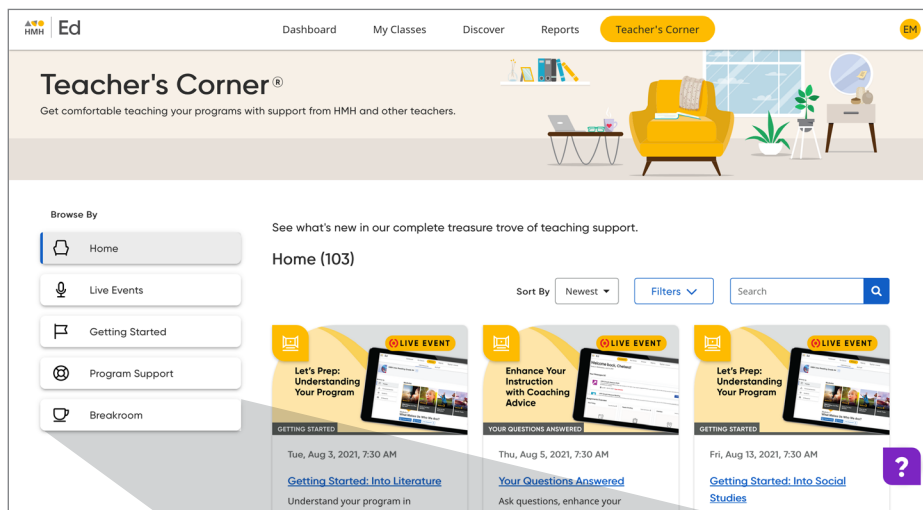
HMH | Ed

Dashboard My Classes Discover Reports Teacher's Corner

EM

Teacher's Corner®

Get comfortable teaching your programs with support from HMH and other teachers.

Browse By

Home

Live Events

Getting Started

Program Support

Breakroom

See what's new in our complete treasure trove of teaching support.

Home (103)

Sort By Newest

Filters

Search

LIVE EVENT

Let's Prep: Understanding Your Program

GETTING STARTED

Tue, Aug 3, 2021, 7:30 AM

Getting Started: Into Literature

Understand your program in

LIVE EVENT

Enhance Your Instruction with Coaching Advice

YOUR QUESTIONS ANSWERED

Thu, Aug 5, 2021, 7:30 AM

Your Questions Answered

Ask questions, enhance your

LIVE EVENT

Let's Prep: Understanding Your Program

GETTING STARTED

Fri, Aug 13, 2021, 7:30 AM

Getting Started: Into Social Studies

?